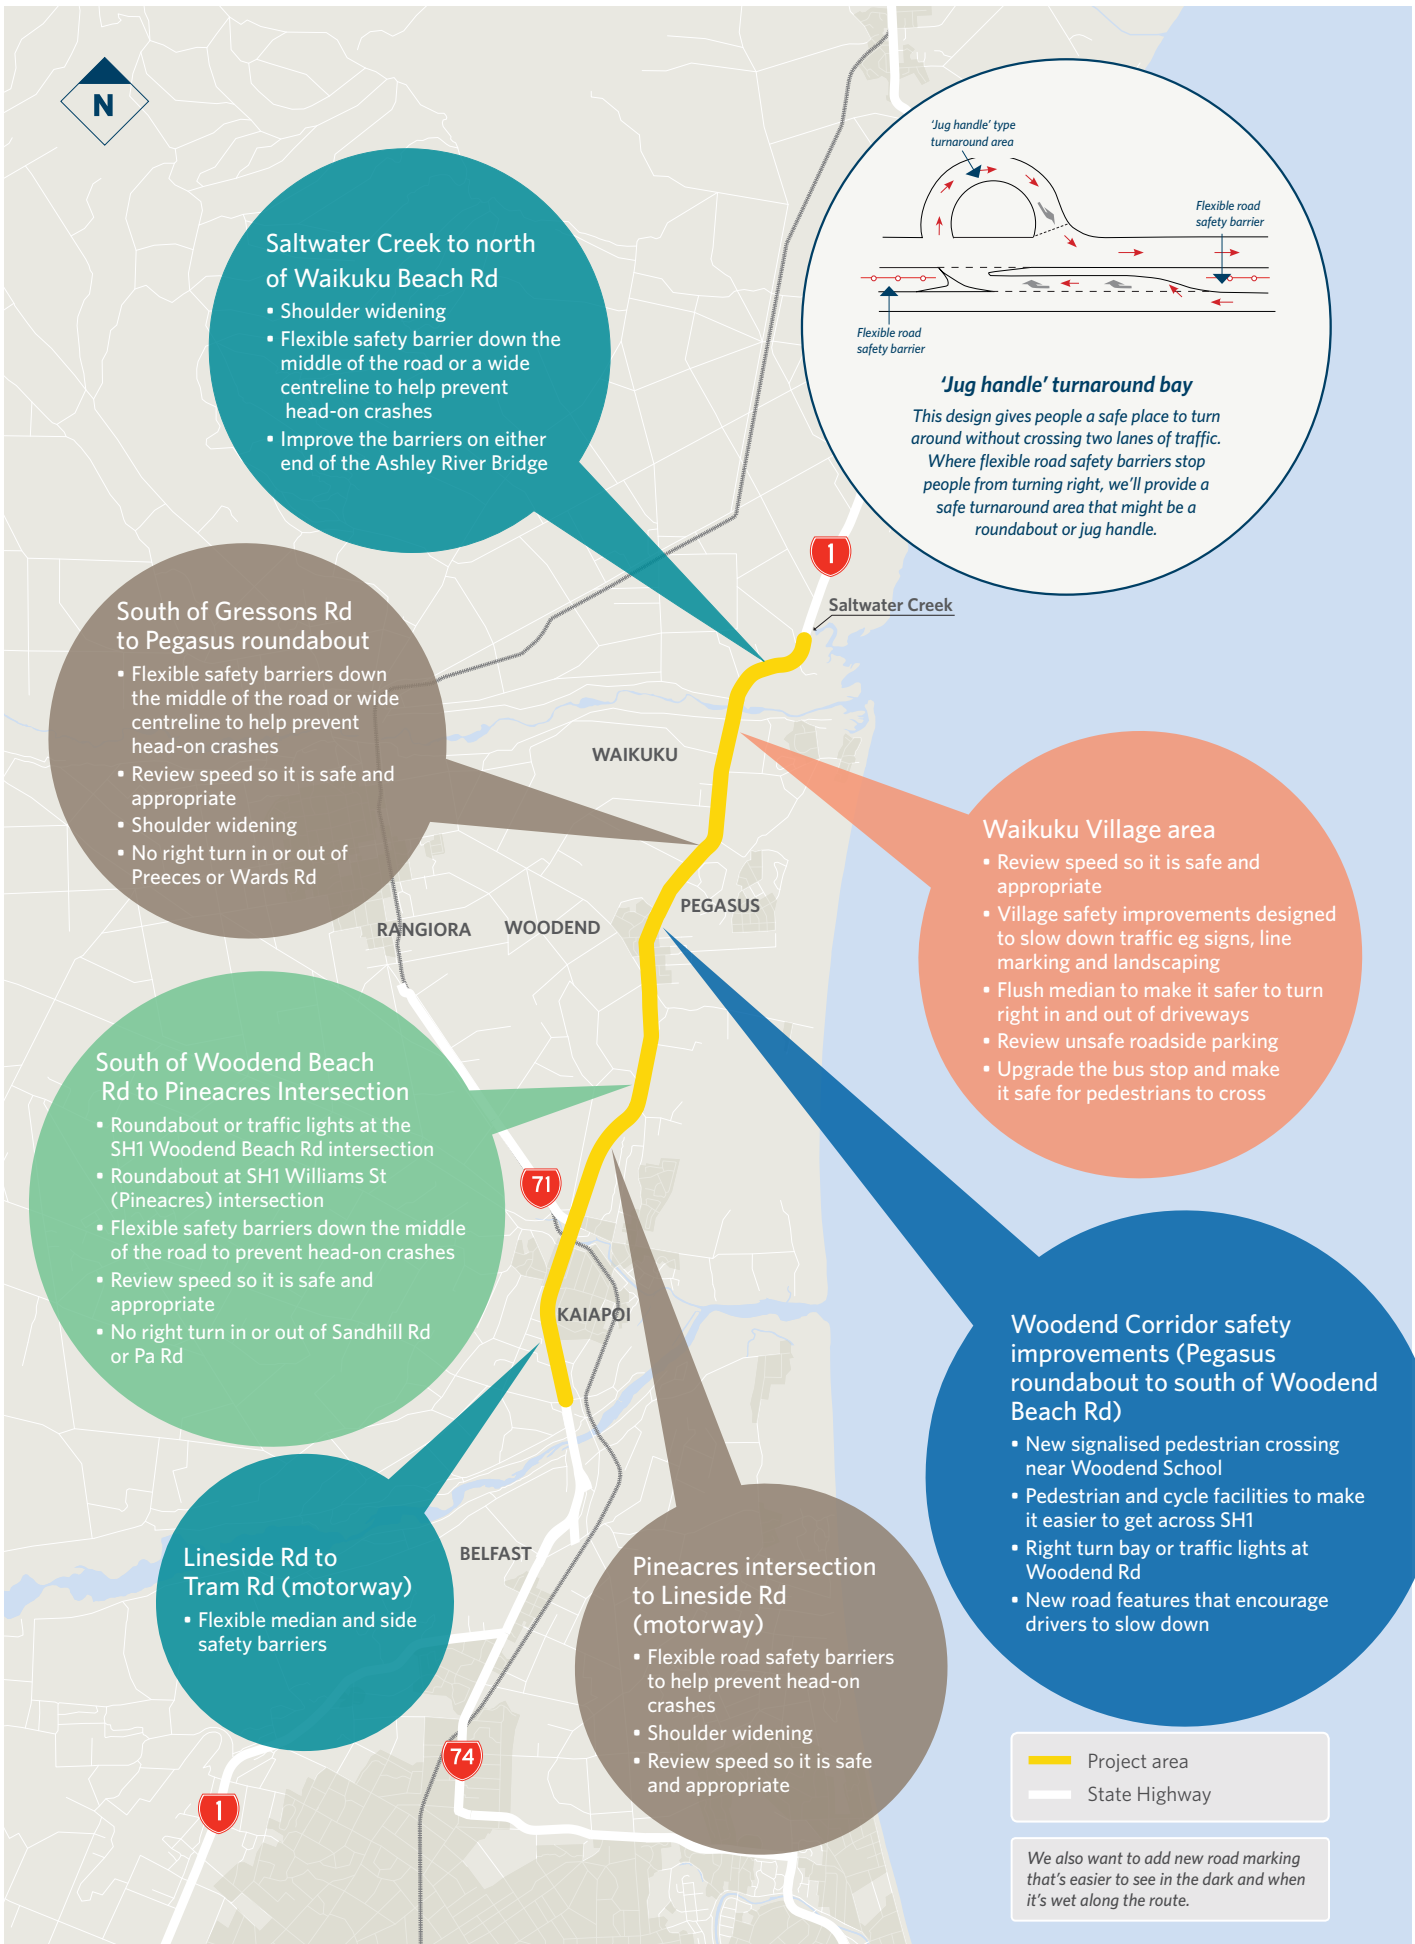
N

Saltwater Creek to north of Waikuku Beach Rd
• Shoulder widening
• Flexible safety barrier down the middle of the road or a wide centreline to help prevent head-on crashes
• Improve the barriers on either end of the Ashley River Bridge

'Jug handle' type turnaround area
Flexible road safety barrier
Flexible road safety barrier

'Jug handle' turnaround bay
This design gives people a safe place to turn around without crossing two lanes of traffic. Where flexible road safety barriers stop people from turning right, we'll provide a safe turnaround area that might be a roundabout or jug handle.

1
Saltwater Creek

South of Gressons Rd to Pegasus roundabout
• Flexible safety barriers down the middle of the road or wide centreline to help prevent head-on crashes
• Review speed so it is safe and appropriate
• Shoulder widening
• No right turn in or out of Preeces or Wards Rd

WAIKUKU
PEGASUS
RANGIORA
WOODEND

Waikuku Village area
• Review speed so it is safe and appropriate
• Village safety improvements designed to slow down traffic eg signs, line marking and landscaping
• Flush median to make it safer to turn right in and out of driveways
• Review unsafe roadside parking
• Upgrade the bus stop and make it safe for pedestrians to cross

South of Woodend Beach Rd to Pineacres Intersection
• Roundabout or traffic lights at the SH1 Woodend Beach Rd intersection
• Roundabout at SH1 Williams St (Pineacres) intersection
• Flexible safety barriers down the middle of the road to prevent head-on crashes
• Review speed so it is safe and appropriate
• No right turn in or out of Sandhill Rd or Pa Rd

71
KAIAPOI

Woodend Corridor safety improvements (Pegasus roundabout to south of Woodend Beach Rd)
• New signalised pedestrian crossing near Woodend School
• Pedestrian and cycle facilities to make it easier to get across SH1
• Right turn bay or traffic lights at Woodend Rd
• New road features that encourage drivers to slow down

Lineside Rd to Tram Rd (motorway)
• Flexible median and side safety barriers

BELFAST

Pineacres intersection to Lineside Rd (motorway)
• Flexible road safety barriers to help prevent head-on crashes
• Shoulder widening
• Review speed so it is safe and appropriate

74
1

Project area
State Highway

We also want to add new road marking that's easier to see in the dark and when it's wet along the route.